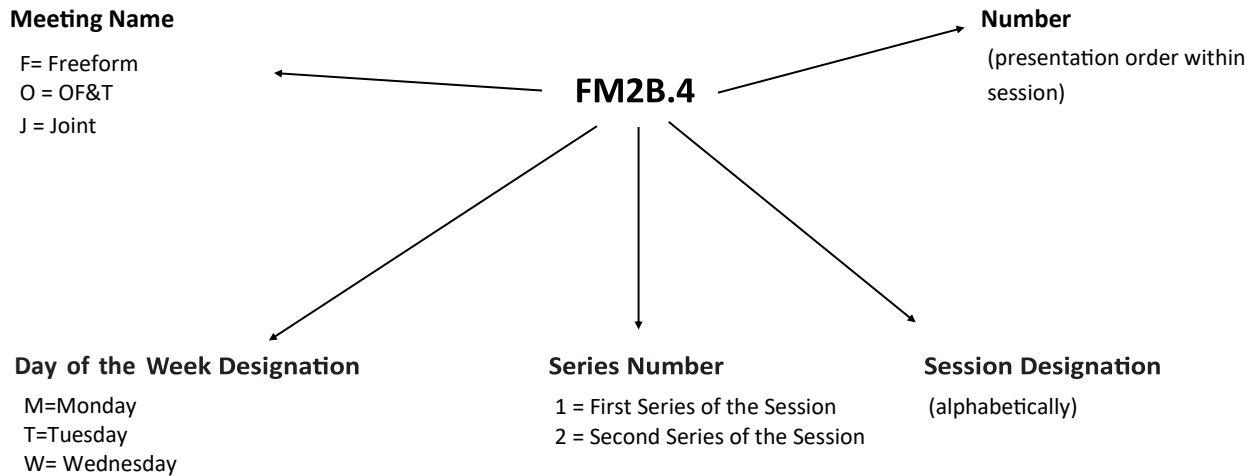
**Meeting Name**

F= Freeform
O = OF&T
J = Joint

**FM2B.4**

**Number**

(presentation order within session)

**Day of the Week Designation**

M=Monday
T=Tuesday
W= Wednesday

**Series Number**

1 = First Series of the Session
2 = Second Series of the Session

**Session Designation**

(alphabetically)